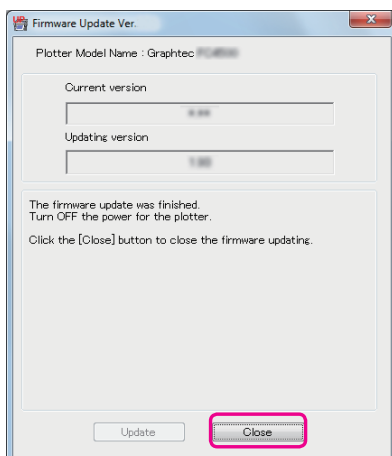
Firmware Update Ver.

Plotter Model Name : Graphtec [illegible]

Current version

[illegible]

Updating version

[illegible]

The firmware update was finished.
Turn OFF the power for the plotter.

Click the [Close] button to close the firmware updating.

Update

Close